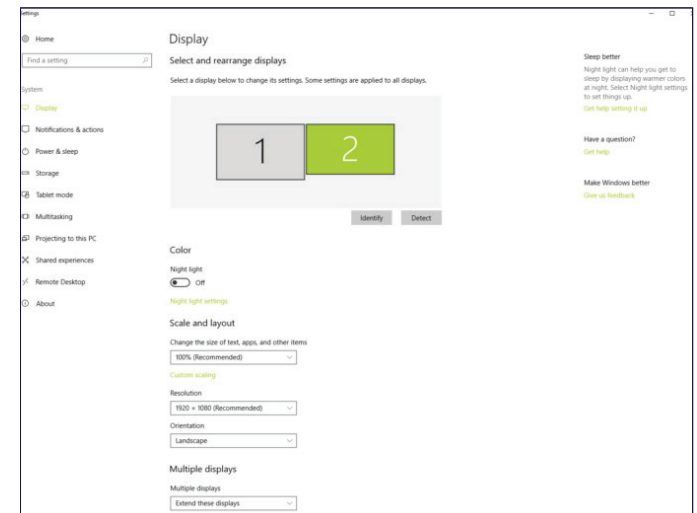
Settings

Home

Find a setting

System

Display

Notifications & actions

Power & sleep

Storage

Tablet mode

Multitasking

Projecting to this PC

Shared experiences

Remote Desktop

About

Display

Select and rearrange displays

Select a display below to change its settings. Some settings are applied to all displays.

1

2

Identify

Detect

Color

Night light

Off

Night light settings

Scale and layout

Change the size of text, apps, and other items

100% (Recommended)

Custom scaling

Resolution

1920 × 1080 (Recommended)

Orientation

Landscape

Multiple displays

Multiple displays

Extend these displays

Sleep better

Night light can help you get to sleep by displaying warmer colors at night. Select Night light settings to set things up.

Get help setting it up

Have a question?

Get help

Make Windows better

Give us feedback